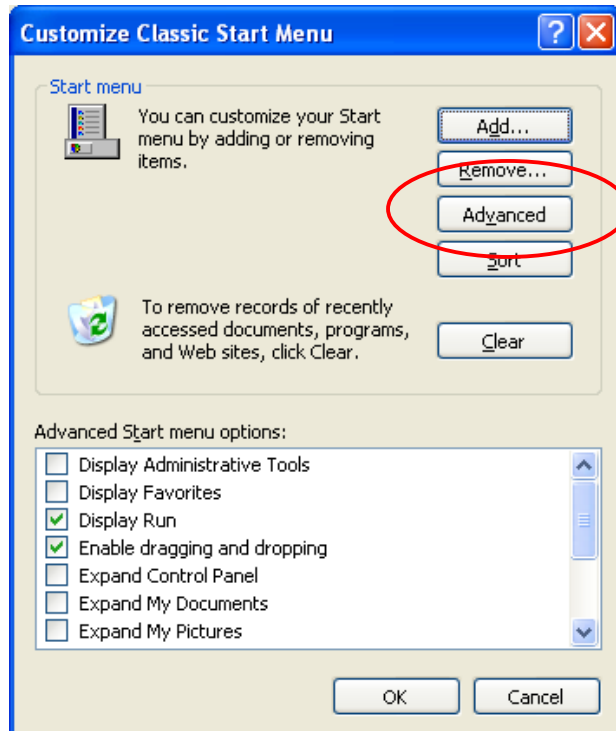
Customize Classic Start Menu

Start menu

You can customize your Start menu by adding or removing items.

Add...

Remove...

Advanced

Sort

To remove records of recently accessed documents, programs, and Web sites, click Clear.

Clear

Advanced Start menu options:

Display Administrative Tools
Display Favorites
Display Run
Enable dragging and dropping
Expand Control Panel
Expand My Documents
Expand My Pictures

OK

Cancel